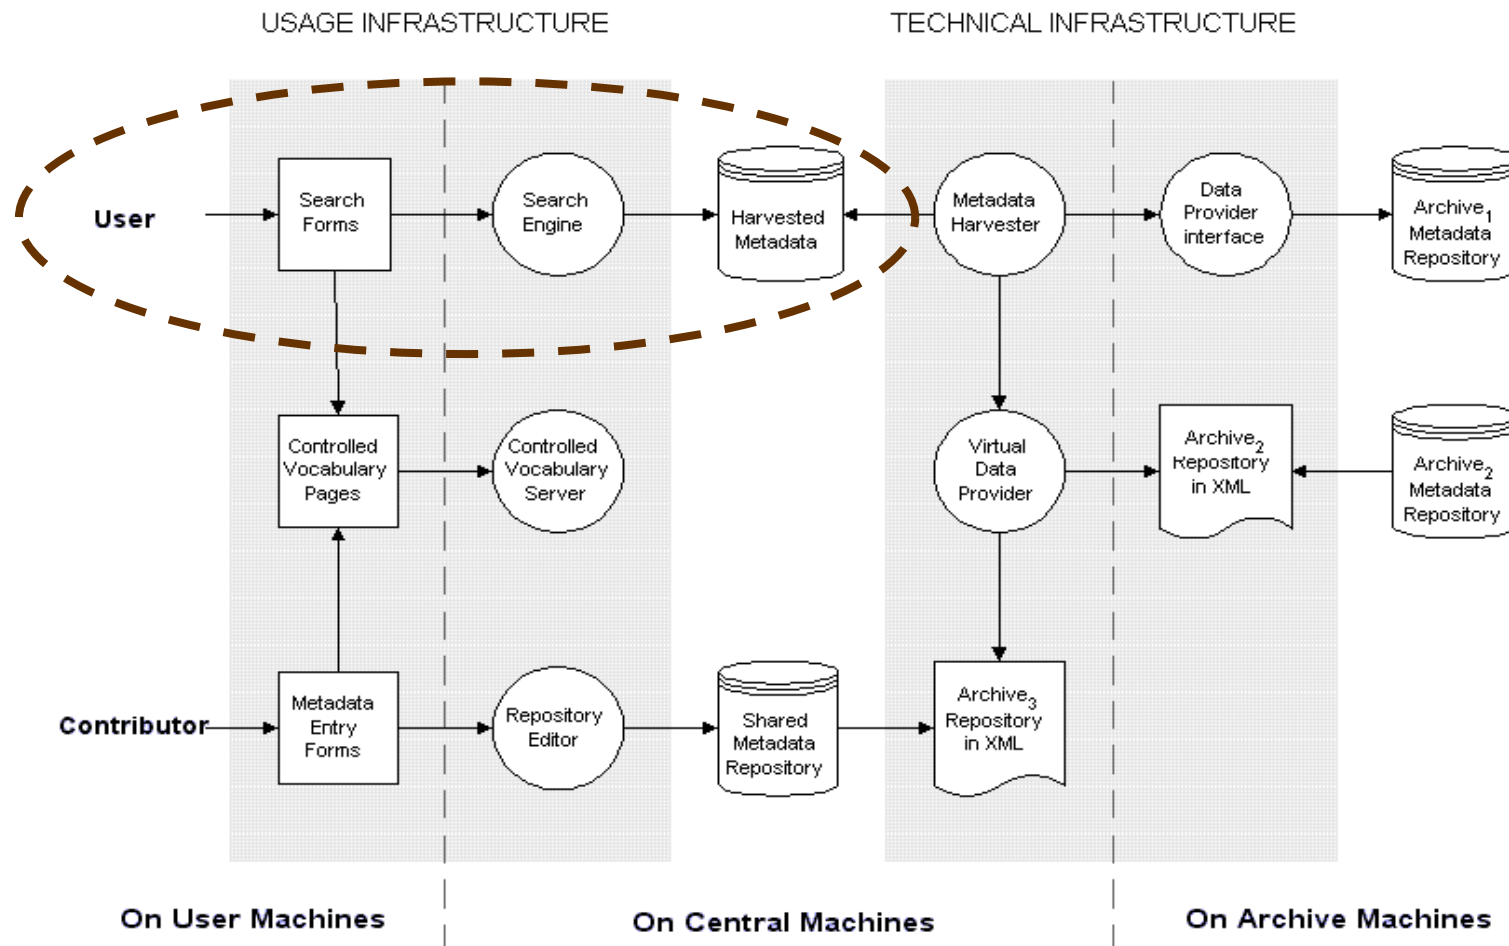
USAGE INFRASTRUCTURE

TECHNICAL INFRASTRUCTURE

User

Search Forms

Search Engine

Harvested Metadata

Metadata Harvester

Data Provider interface

Archive$_1$ Metadata Repository

Controlled Vocabulary Pages

Controlled Vocabulary Server

Virtual Data Provider

Archive$_2$ Repository in XML

Archive$_2$ Metadata Repository

Contributor

Metadata Entry Forms

Repository Editor

Shared Metadata Repository

Archive$_3$ Repository in XML

On User Machines

On Central Machines

On Archive Machines